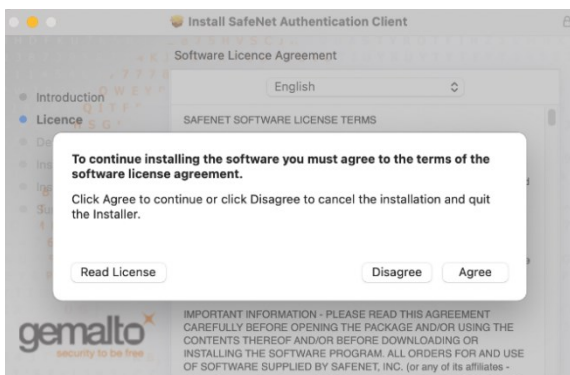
Install SafeNet Authentication Client

Software Licence Agreement

English

Introduction
Licence

SAFENET SOFTWARE LICENSE TERMS

To continue installing the software you must agree to the terms of the software license agreement.

Click Agree to continue or click Disagree to cancel the installation and quit the Installer.

Read License

Disagree

Agree

gemalto
security to be free

IMPORTANT INFORMATION - PLEASE READ THIS AGREEMENT CAREFULLY BEFORE OPENING THE PACKAGE AND/OR USING THE CONTENTS THEREOF AND/OR BEFORE DOWNLOADING OR INSTALLING THE SOFTWARE PROGRAM. ALL ORDERS FOR AND USE OF SOFTWARE SUPPLIED BY SAFENET, INC. (or any of its affiliates -